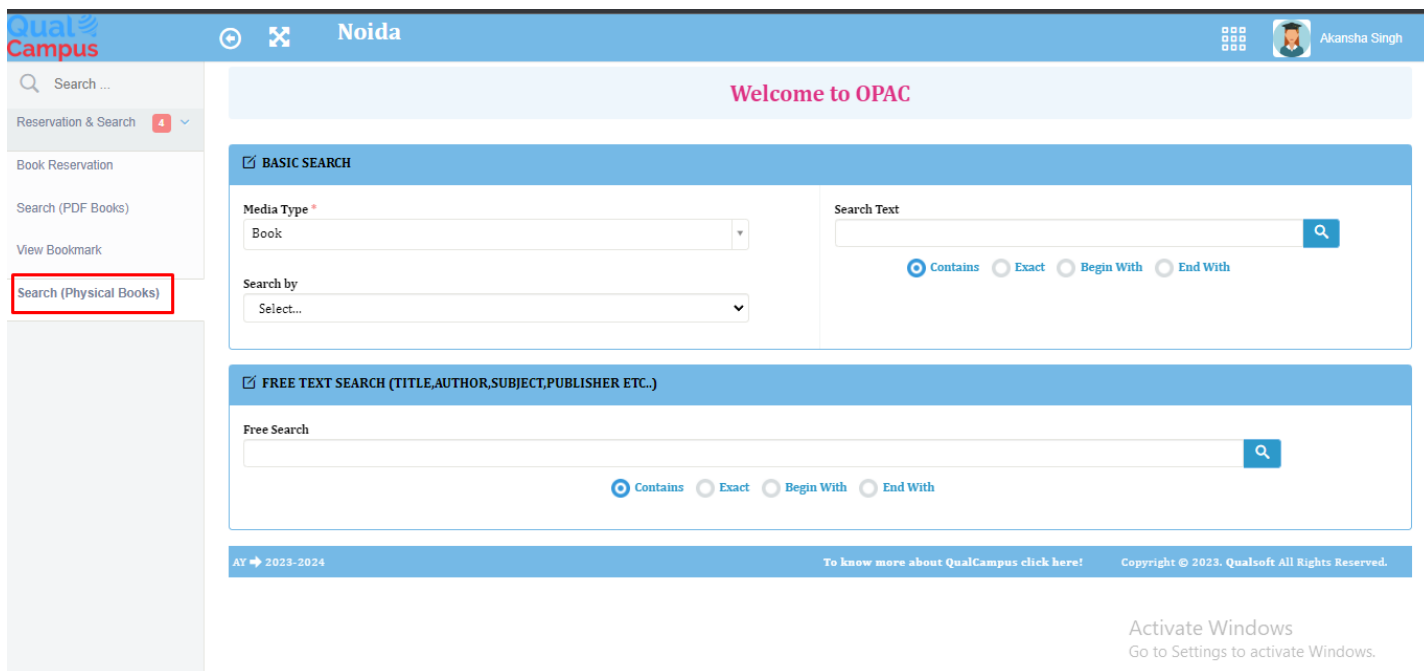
Qual Campus

Noida

Akansha Singh

Search ...

Reservation & Search 4

Book Reservation

Search (PDF Books)

View Bookmark

Search (Physical Books)

Welcome to OPAC

BASIC SEARCH

Media Type *

Book

Search by

Select...

Search Text

Contains Exact Begin With End With

FREE TEXT SEARCH (TITLE,AUTHOR,SUBJECT,PUBLISHER ETC..)

Free Search

Contains Exact Begin With End With

AY 2023-2024

To know more about QualCampus click here!

Copyright © 2023. Qualsoft All Rights Reserved.

Activate Windows
Go to Settings to activate Windows.